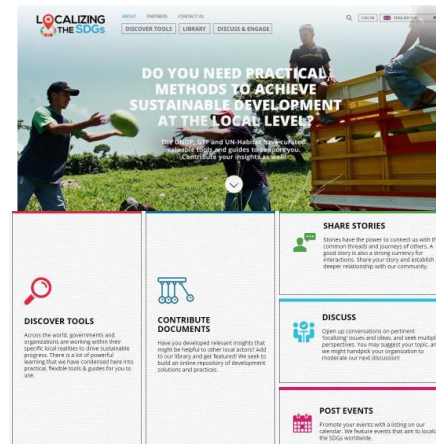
LOCALIZING THE SDGs

DISCOVER TOOLS | LIBRARY | DISCUSS & ENGAGE

DO YOU NEED PRACTICAL METHODS TO ACHIEVE SUSTAINABLE DEVELOPMENT AT THE LOCAL LEVEL?

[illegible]

DISCOVER TOOLS

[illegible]

CONTRIBUTE DOCUMENTS

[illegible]

SHARE STORIES

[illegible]

DISCUSS

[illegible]

POST EVENTS

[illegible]